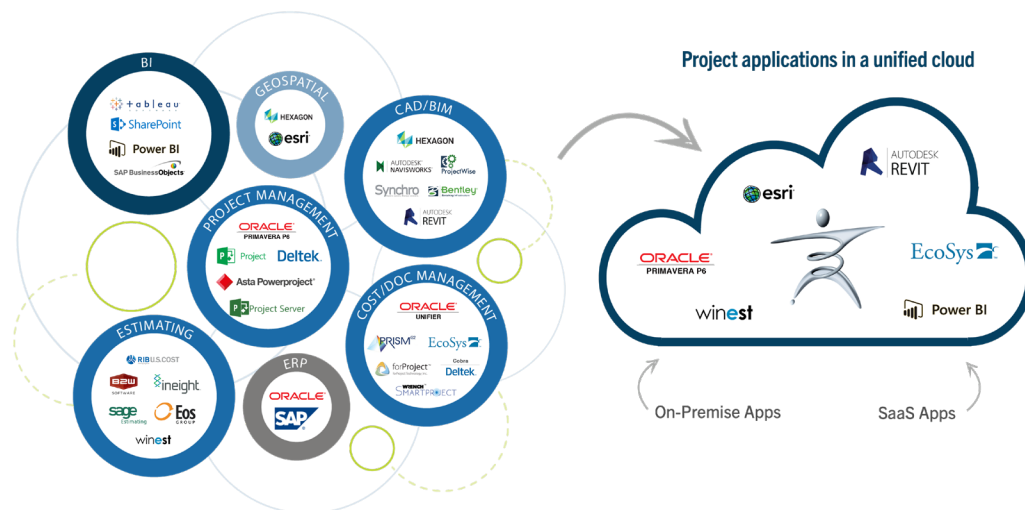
BI
tableau
SharePoint
Power BI
SAP BusinessObjects

GEOSPATIAL
HEXAGON
esri

CAD/BIM
HEXAGON
AUTODESK NAVISWORKS
ProjectWise
Synchro
Bentley
AUTODESK REVIT

PROJECT MANAGEMENT
ORACLE PRIMAVERA P6
Project
Deltek
Asta Powerproject
Project Server

COST/DOC MANAGEMENT
ORACLE UNIFIER
PRISM
EcoSys
forProject
Cobra Deltek
SMARTPROJECT

ESTIMATING
RIB U.S.COST
B2W SOFTWARE
ineight
sage Estimating
Eos GROUP
winest

ERP
ORACLE
SAP

Project applications in a unified cloud

AUTODESK REVIT
esri
ORACLE PRIMAVERA P6
EcoSys
winest
Power BI

On-Premise Apps
SaaS Apps